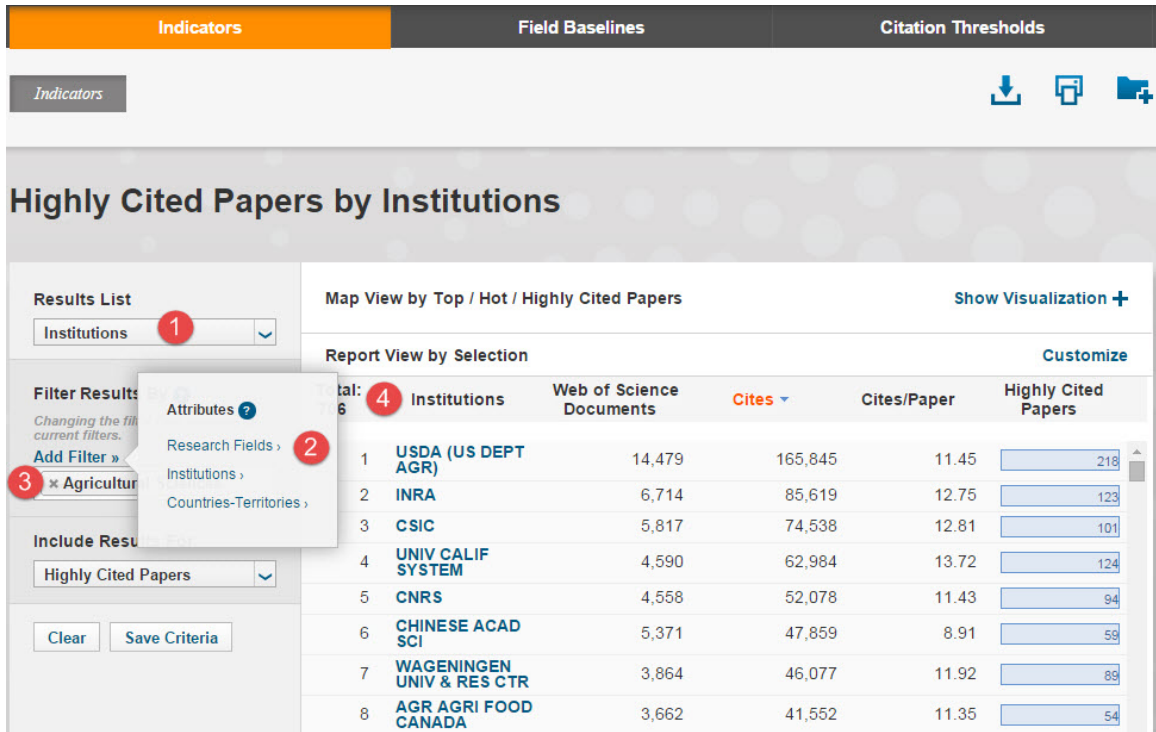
Indicators | Field Baselines | Citation Thresholds

Indicators

Highly Cited Papers by Institutions

Results List
Institutions
1

Filter Results By
Changing the fi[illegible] current filters.
Add Filter »
3
× Agricultur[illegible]

Attributes
Research Fields ›
2
Institutions ›
Countries-Territories ›

Include Resu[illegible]
Highly Cited Papers

Clear
Save Criteria

Map View by Top / Hot / Highly Cited Papers
Show Visualization +

Report View by Selection
Customize

| Total: 7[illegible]6 | 4 Institutions | Web of Science Documents | Cites | Cites/Paper | Highly Cited Papers |
|---|---|---|---|---|---|
| 1 | USDA (US DEPT AGR) | 14,479 | 165,845 | 11.45 | 218 |
| 2 | INRA | 6,714 | 85,619 | 12.75 | 123 |
| 3 | CSIC | 5,817 | 74,538 | 12.81 | 101 |
| 4 | UNIV CALIF SYSTEM | 4,590 | 62,984 | 13.72 | 124 |
| 5 | CNRS | 4,558 | 52,078 | 11.43 | 94 |
| 6 | CHINESE ACAD SCI | 5,371 | 47,859 | 8.91 | 59 |
| 7 | WAGENINGEN UNIV & RES CTR | 3,864 | 46,077 | 11.92 | 89 |
| 8 | AGR AGRI FOOD CANADA | 3,662 | 41,552 | 11.35 | 54 |